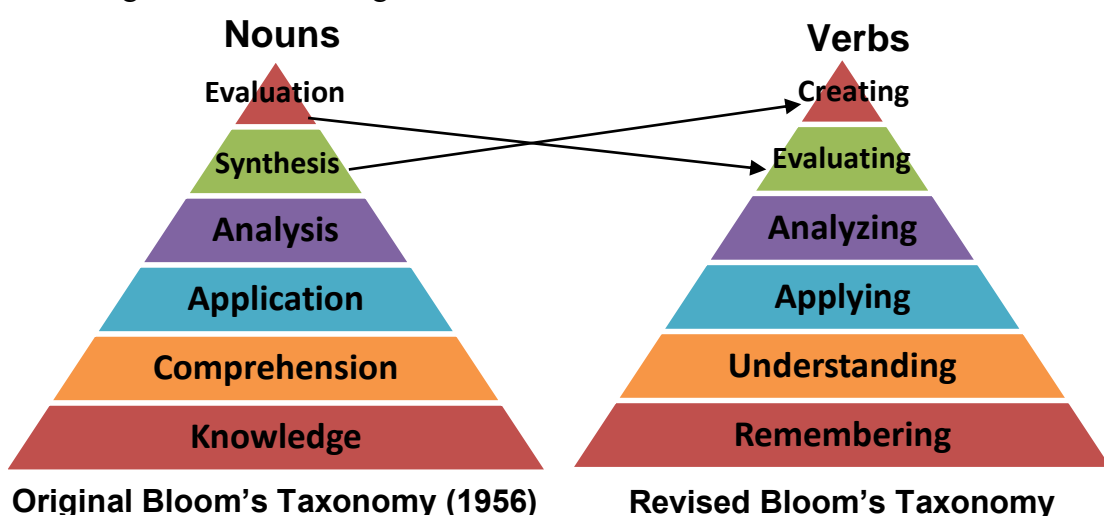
Nouns

Evaluation

Synthesis

Analysis

Application

Comprehension

Knowledge

Original Bloom's Taxonomy (1956)

Verbs

Creating

Evaluating

Analyzing

Applying

Understanding

Remembering

Revised Bloom's Taxonomy